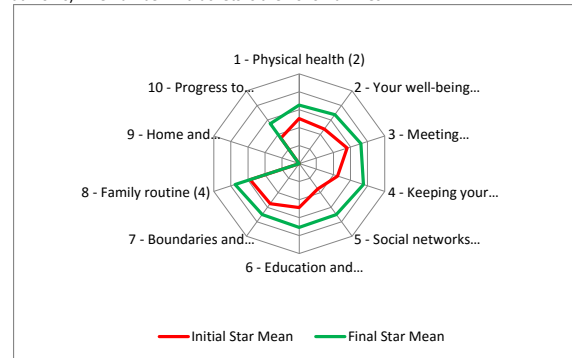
1 - Physical health (2)
2 - Your well-being...
3 - Meeting...
4 - Keeping your...
5 - Social networks...
6 - Education and...
7 - Boundaries and...
8 - Family routine (4)
9 - Home and...
10 - Progress to...

Initial Star Mean
Final Star Mean